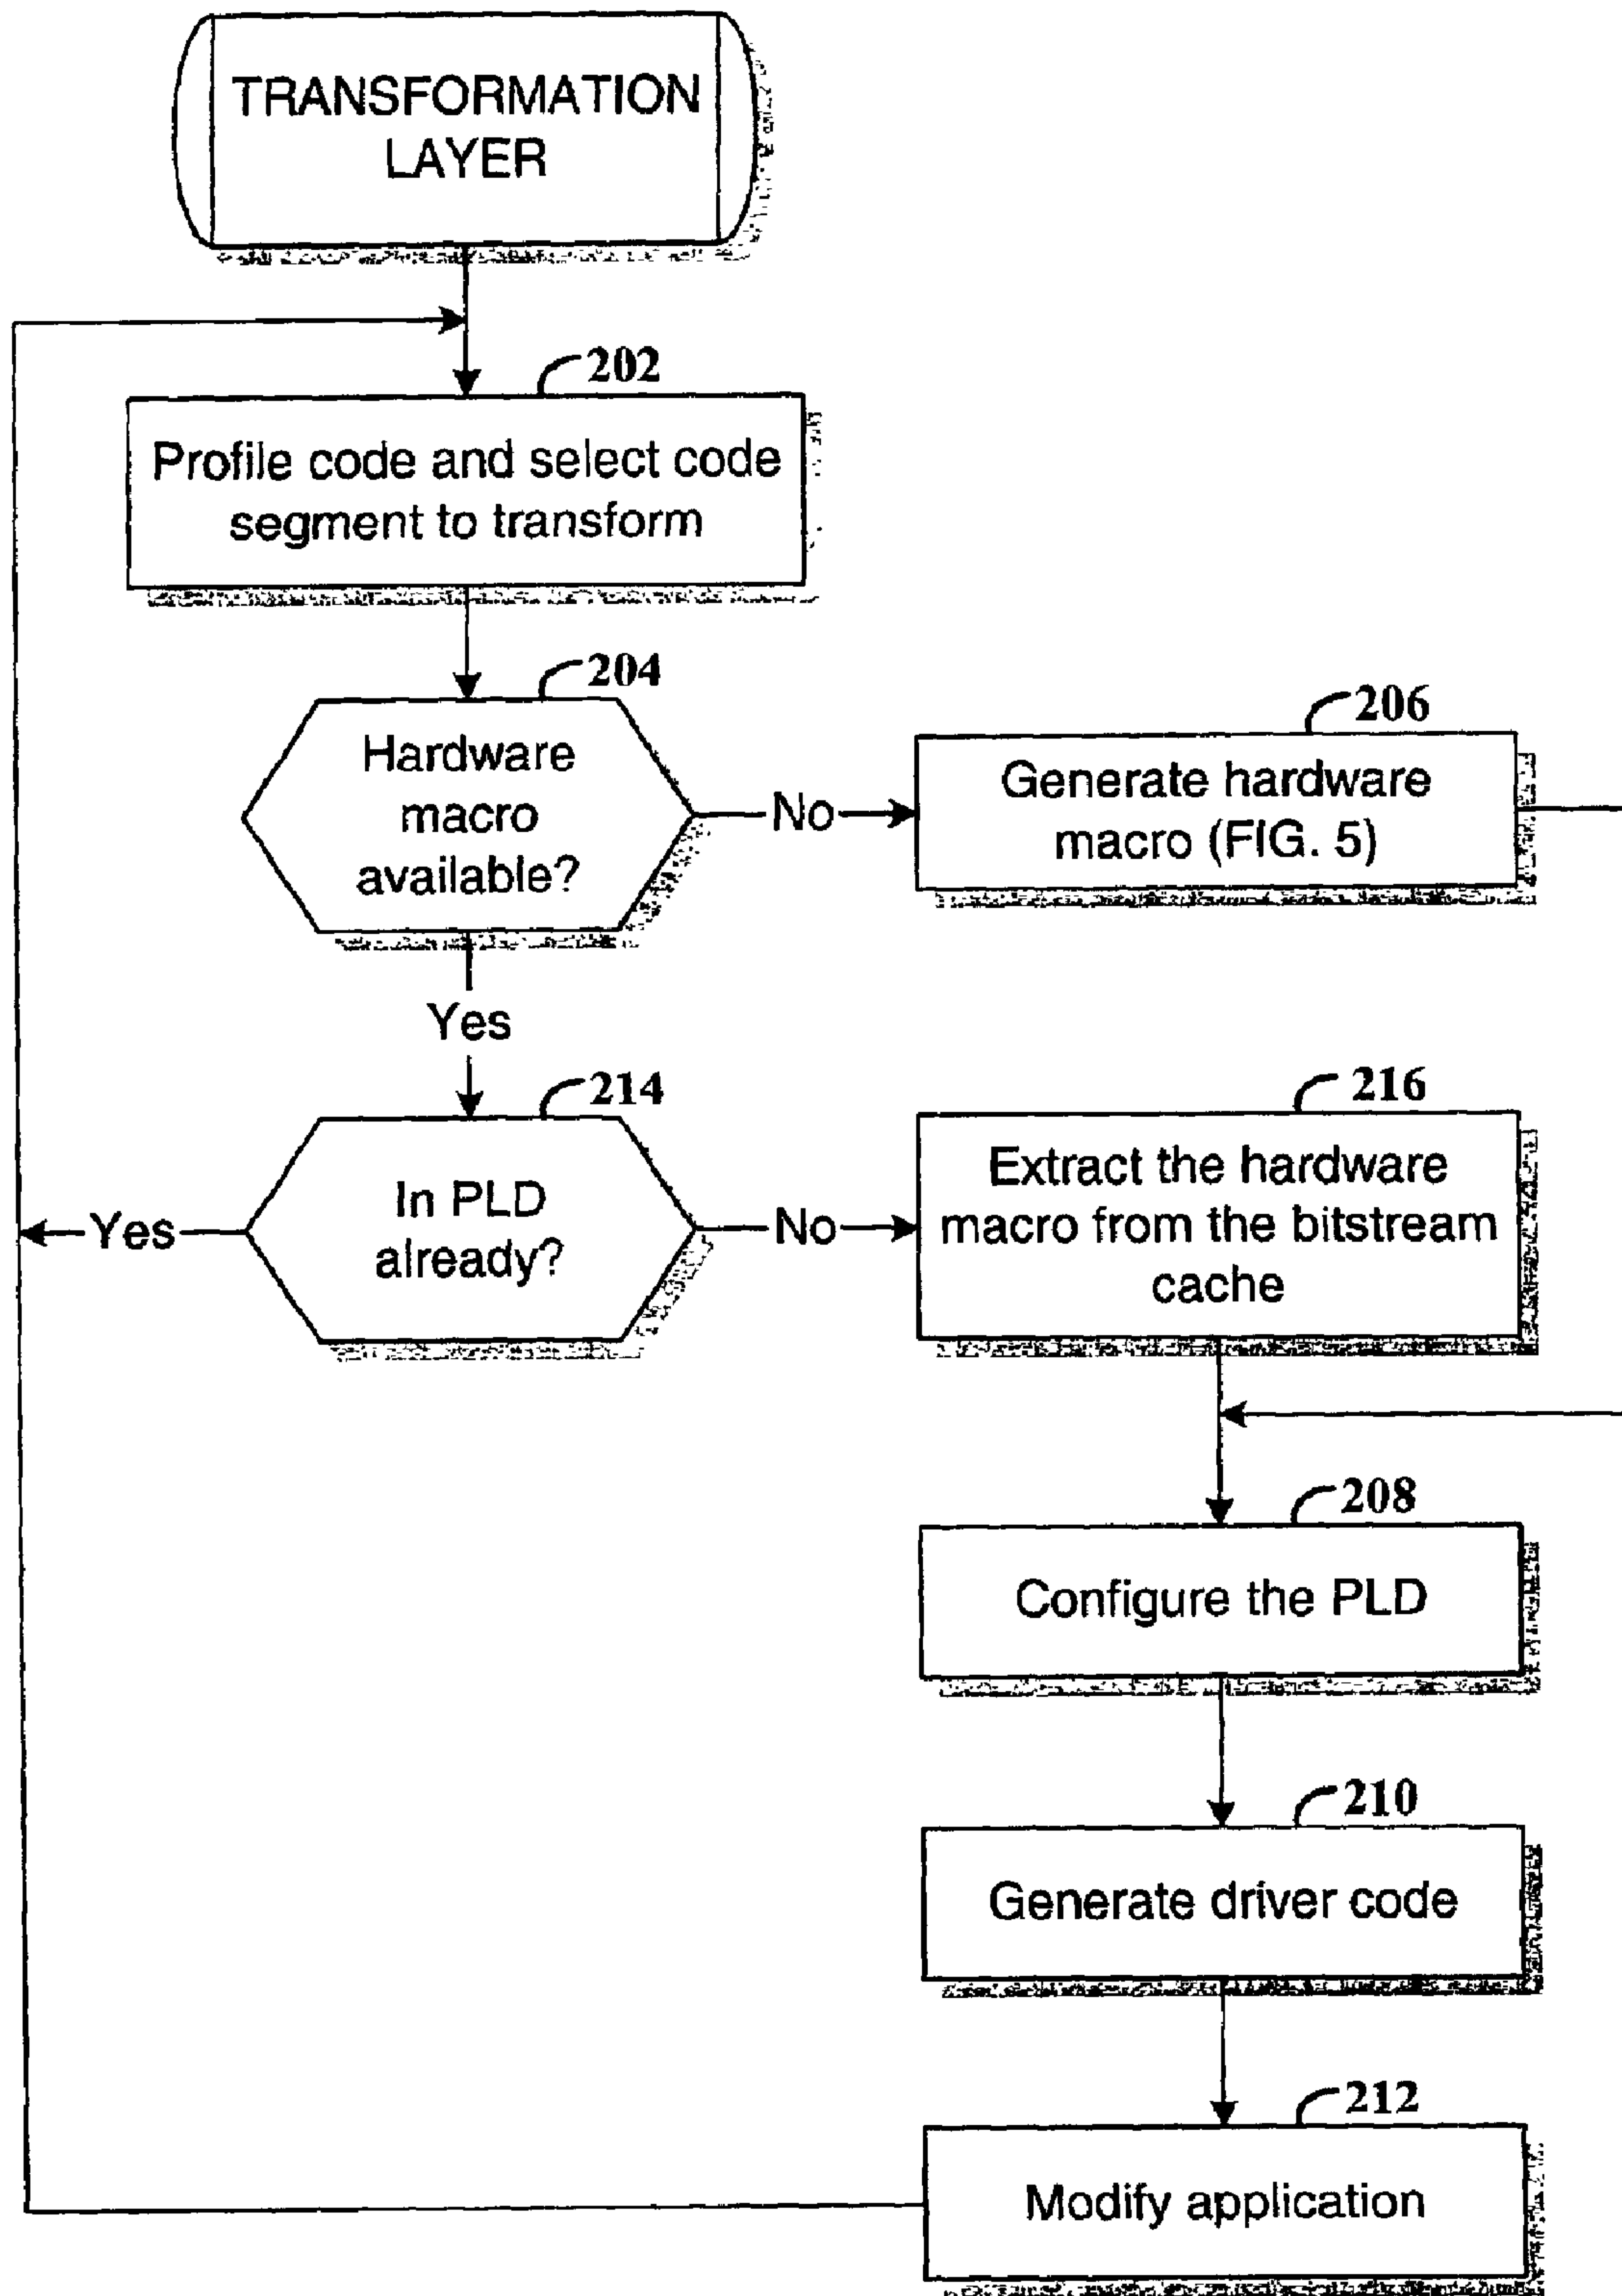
TRANSFORMATION LAYER

202

Profile code and select code segment to transform

204

Hardware macro available?

No

206

Generate hardware macro (FIG. 5)

Yes

214

In PLD already?

Yes

No

216

Extract the hardware macro from the bitstream cache

208

Configure the PLD

210

Generate driver code

212

Modify application